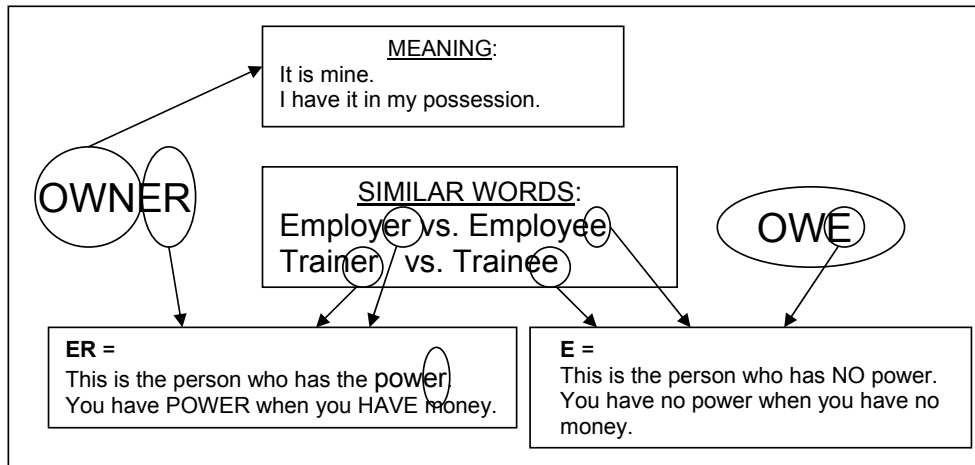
MEANING:
It is mine.
I have it in my possession.

OWNER

SIMILAR WORDS:
Employer vs. Employee
Trainer vs. Trainee

OWE

ER =
This is the person who has the power.
You have POWER when you HAVE money.

E =
This is the person who has NO power.
You have no power when you have no money.